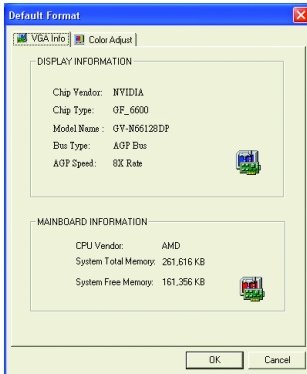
Default Format

VGA Info | Color Adjust

DISPLAY INFORMATION

Chip Vendor: NVIDIA

Chip Type: GF_6600

Model Name: GV-N66128DP

Bus Type: AGP Bus

AGP Speed: 8X Rate

MAINBOARD INFORMATION

CPU Vendor: AMD

System Total Memory: 261,616 KB

System Free Memory: 161,356 KB

OK Cancel